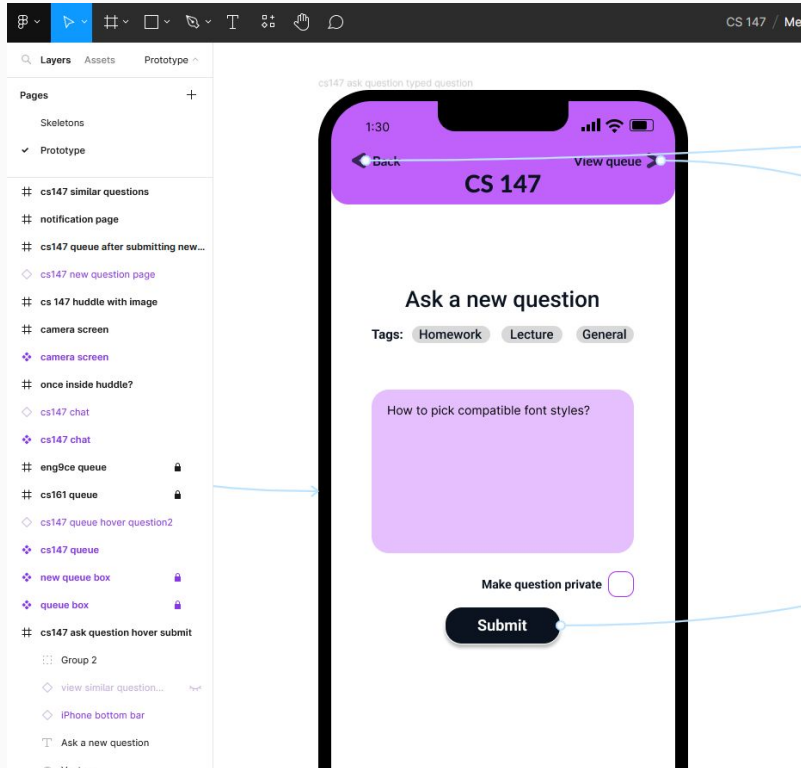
CS 147 / Me

Layers Assets Prototype

Pages

Skeletons

Prototype

cs147 similar questions

notification page

cs147 queue after submitting new...

cs147 new question page

cs 147 huddle with image

camera screen

camera screen

once inside huddle?

cs147 chat

cs147 chat

eng9ce queue

cs161 queue

cs147 queue hover question2

cs147 queue

new queue box

queue box

cs147 ask question hover submit

Group 2

view similar question...

iPhone bottom bar

Ask a new question

cs147 ask question typed question

1:30

Back

View queue

CS 147

Ask a new question

Tags: Homework Lecture General

How to pick compatible font styles?

Make question private

Submit